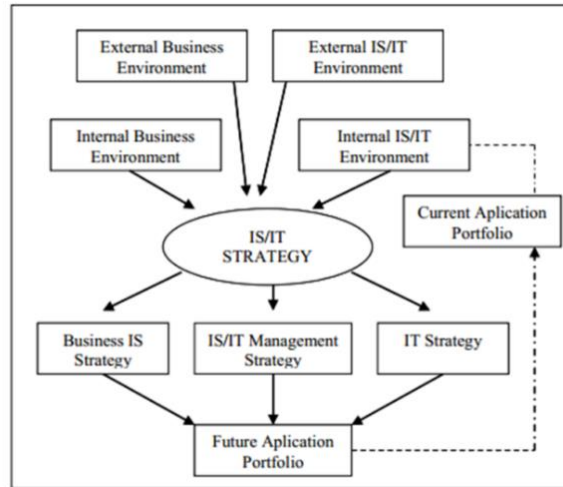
External Business Environment

External IS/IT Environment

Internal Business Environment

Internal IS/IT Environment

Current Aplication Portfolio

IS/IT STRATEGY

Business IS Strategy

IS/IT Management Strategy

IT Strategy

Future Aplication Portfolio